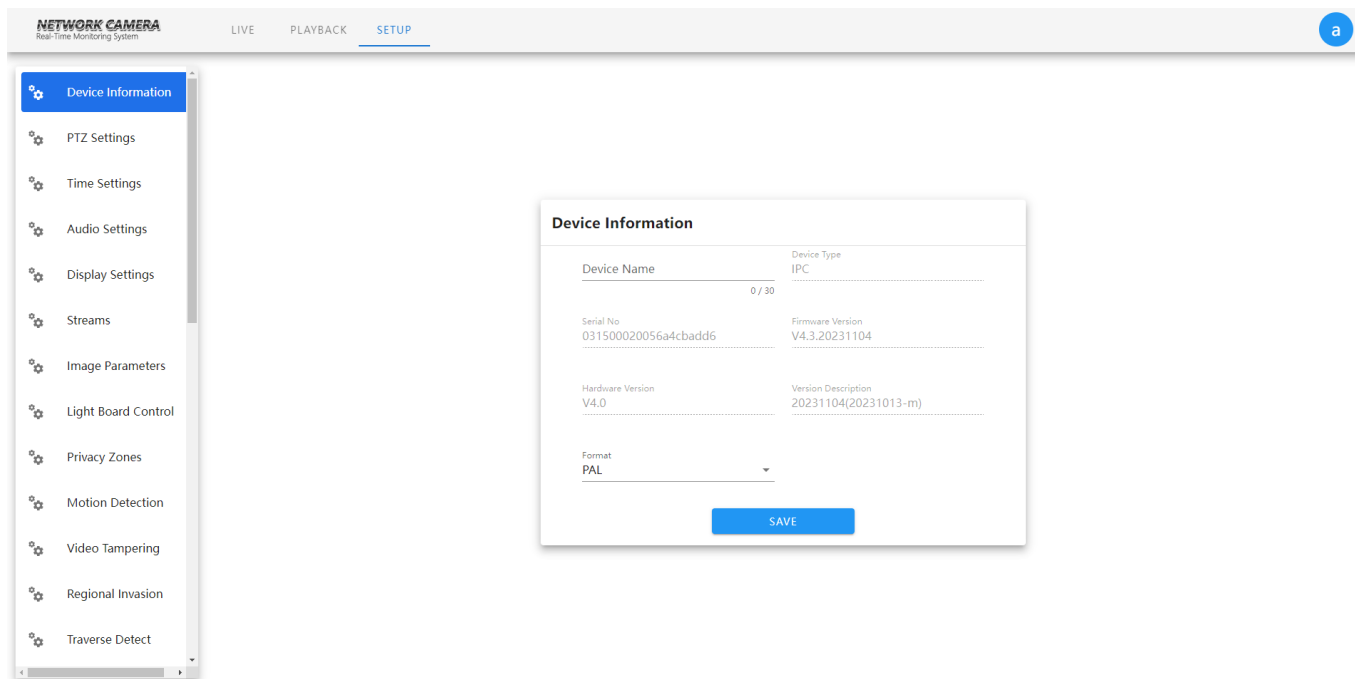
NETWORK CAMERA
Real-Time Monitoring System

LIVE PLAYBACK SETUP

a

Device Information
PTZ Settings
Time Settings
Audio Settings
Display Settings
Streams
Image Parameters
Light Board Control
Privacy Zones
Motion Detection
Video Tampering
Regional Invasion
Traverse Detect

Device Information

Device Name
0 / 30

Device Type
IPC

Serial No
031500020056a4cbadd6

Firmware Version
V4.3.20231104

Hardware Version
V4.0

Version Description
20231104(20231013-m)

Format
PAL

SAVE